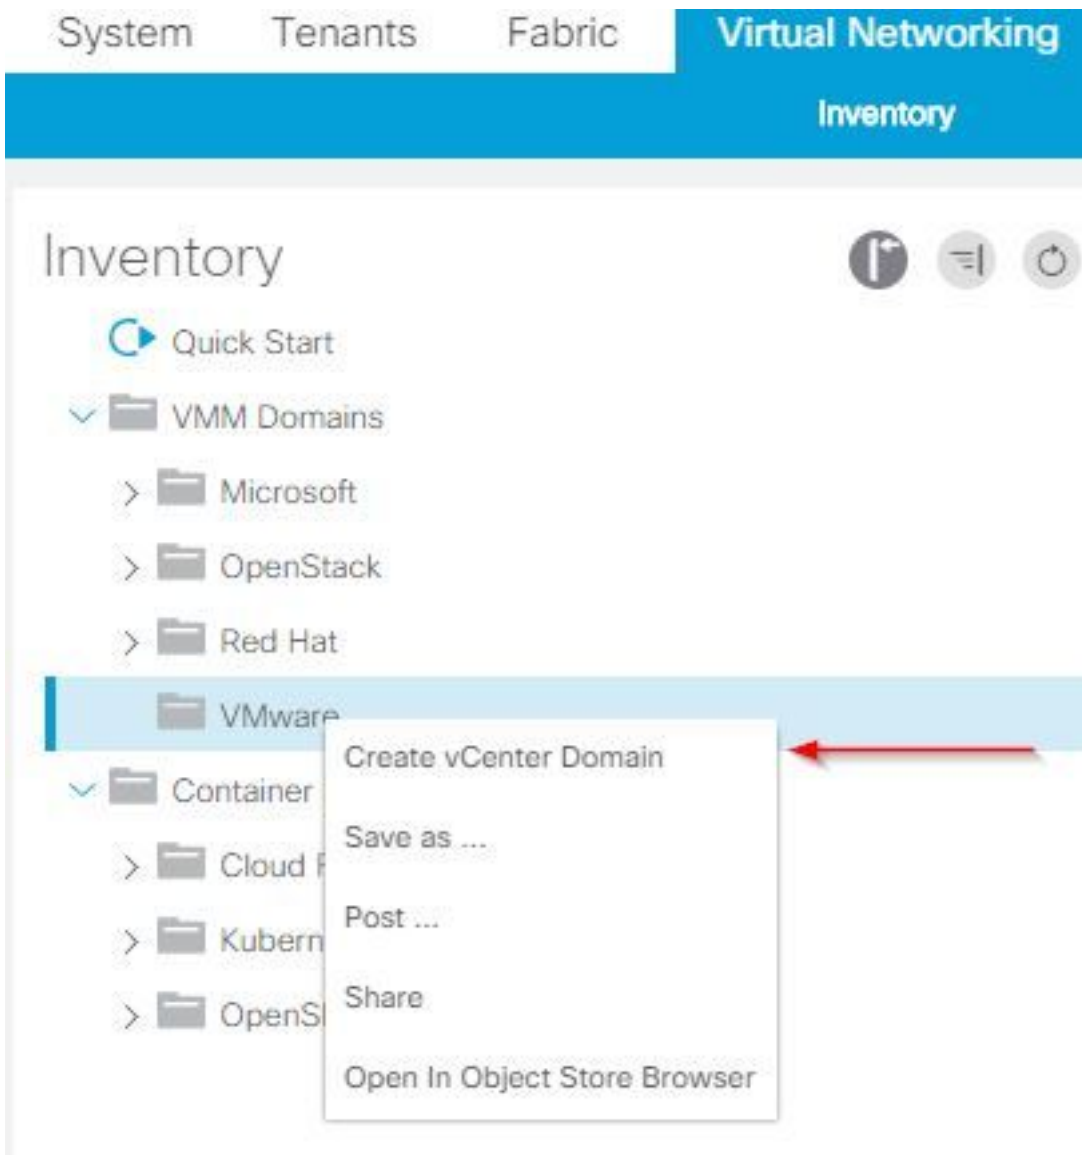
System Tenants Fabric Virtual Networking

Inventory

Inventory

Quick Start

VMM Domains

Microsoft

OpenStack

Red Hat

VMware

Container

Cloud F

Kubern

OpenS

Create vCenter Domain

Save as ...

Post ...

Share

Open In Object Store Browser